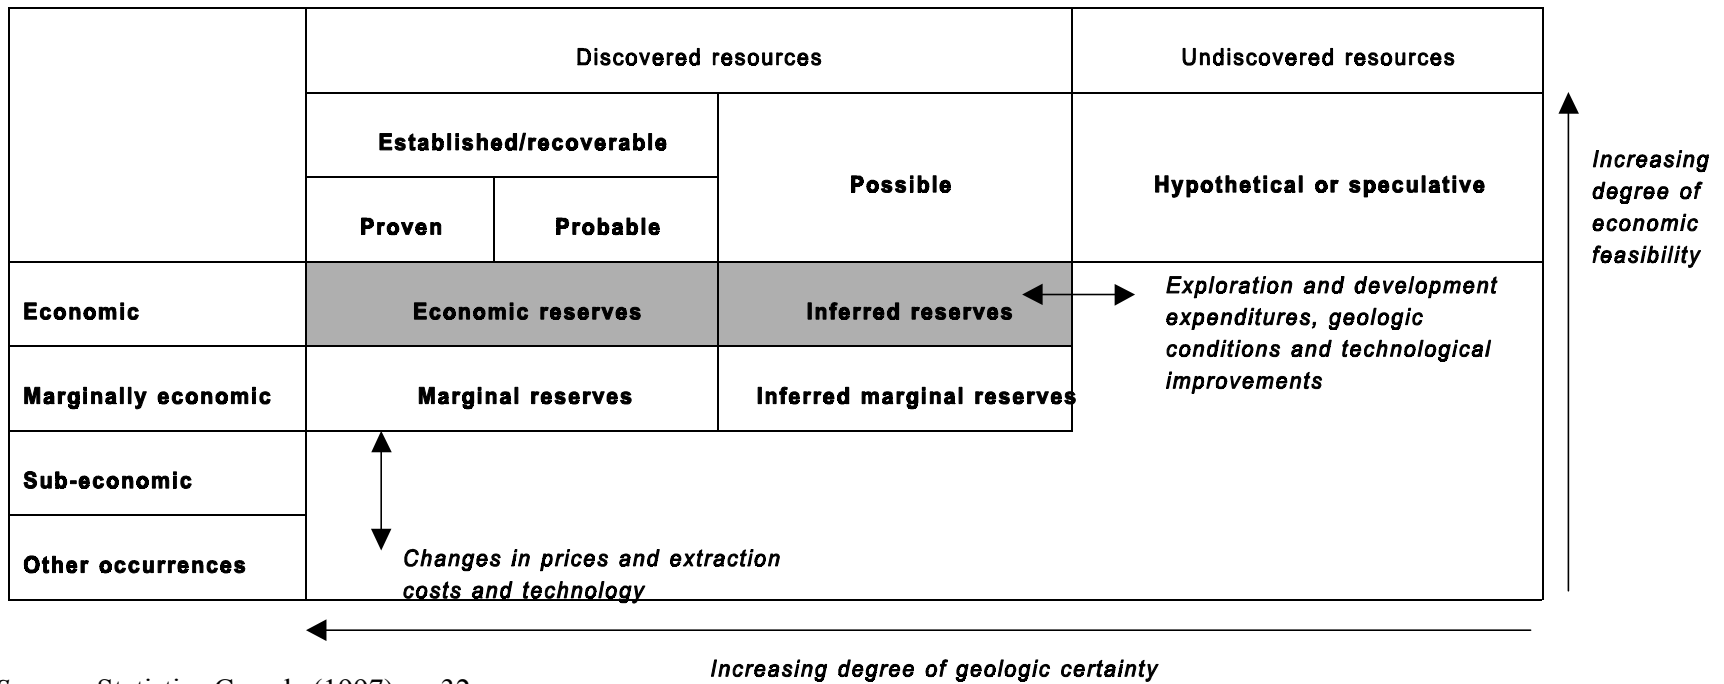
| | Discovered resources | | | Undiscovered resources |
|---|---|---|---|---|
| | Established/recoverable | | Possible | Hypothetical or speculative |
| | Proven | Probable | | |
| Economic | Economic reserves | | Inferred reserves | |
| Marginally economic | Marginal reserves | | Inferred marginal reserves | |
| Sub-economic | | | | |
| Other occurrences | | | | |

Exploration and development expenditures, geologic conditions and technological improvements

Changes in prices and extraction costs and technology

Increasing degree of economic feasibility

Increasing degree of geologic certainty

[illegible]